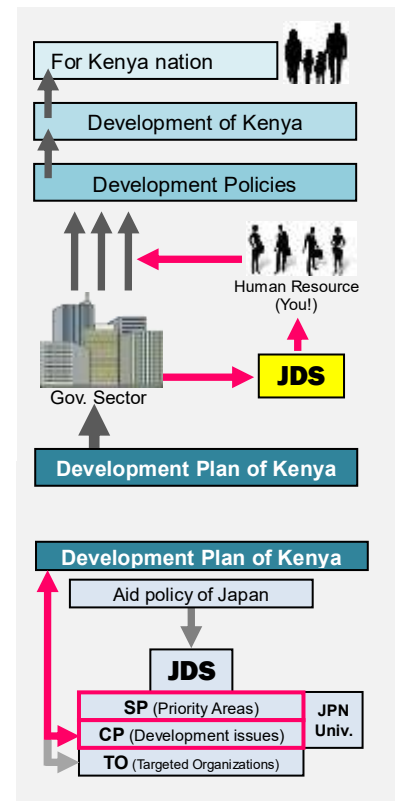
For Kenya nation

Development of Kenya

Development Policies

Human Resource (You!)

Gov. Sector

JDS

Development Plan of Kenya

Development Plan of Kenya

Aid policy of Japan

JDS

SP (Priority Areas)

CP (Development issues)

TO (Targeted Organizations)

JPN Univ.